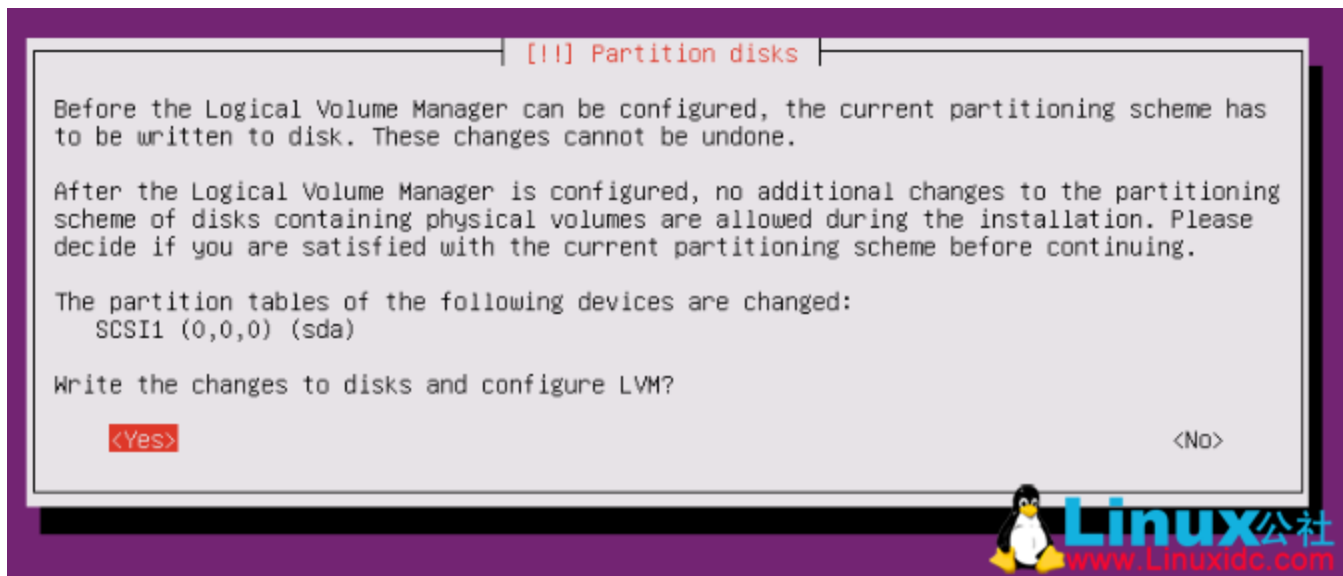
[!!] Partition disks

Before the Logical Volume Manager can be configured, the current partitioning scheme has to be written to disk. These changes cannot be undone.

After the Logical Volume Manager is configured, no additional changes to the partitioning scheme of disks containing physical volumes are allowed during the installation. Please decide if you are satisfied with the current partitioning scheme before continuing.

The partition tables of the following devices are changed:
SCSI1 (0,0,0) (sda)

Write the changes to disks and configure LVM?

<Yes>

<No>

Linux公社
www.Linuxidc.com